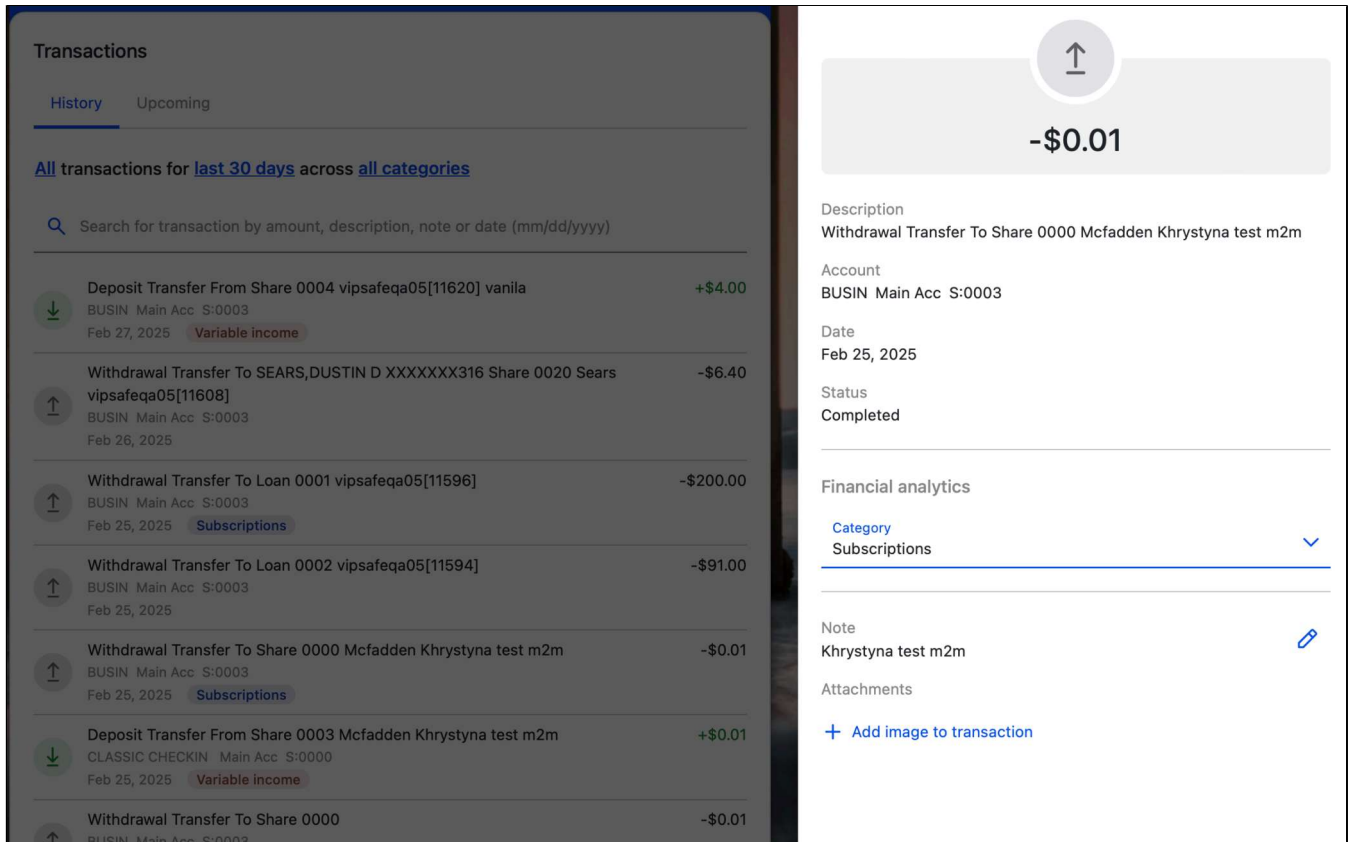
Transactions

History Upcoming

All transactions for last 30 days across all categories

Search for transaction by amount, description, note or date (mm/dd/yyyy)

Deposit Transfer From Share 0004 vipsafeqa05[11620] vanila
BUSIN Main Acc S:0003
Feb 27, 2025 Variable income
+$4.00

Withdrawal Transfer To SEARS,DUSTIN D XXXXXXX316 Share 0020 Sears vipsafeqa05[11608]
BUSIN Main Acc S:0003
Feb 26, 2025
-$6.40

Withdrawal Transfer To Loan 0001 vipsafeqa05[11596]
BUSIN Main Acc S:0003
Feb 25, 2025 Subscriptions
-$200.00

Withdrawal Transfer To Loan 0002 vipsafeqa05[11594]
BUSIN Main Acc S:0003
Feb 25, 2025
-$91.00

Withdrawal Transfer To Share 0000 Mcfadden Khrystyna test m2m
BUSIN Main Acc S:0003
Feb 25, 2025 Subscriptions
-$0.01

Deposit Transfer From Share 0003 Mcfadden Khrystyna test m2m
CLASSIC CHECKIN Main Acc S:0000
Feb 25, 2025 Variable income
+$0.01

Withdrawal Transfer To Share 0000
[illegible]
-$0.01

-$0.01

Description
Withdrawal Transfer To Share 0000 Mcfadden Khrystyna test m2m

Account
BUSIN Main Acc S:0003

Date
Feb 25, 2025

Status
Completed

Financial analytics

Category
Subscriptions

Note
Khrystyna test m2m

Attachments

+ Add image to transaction